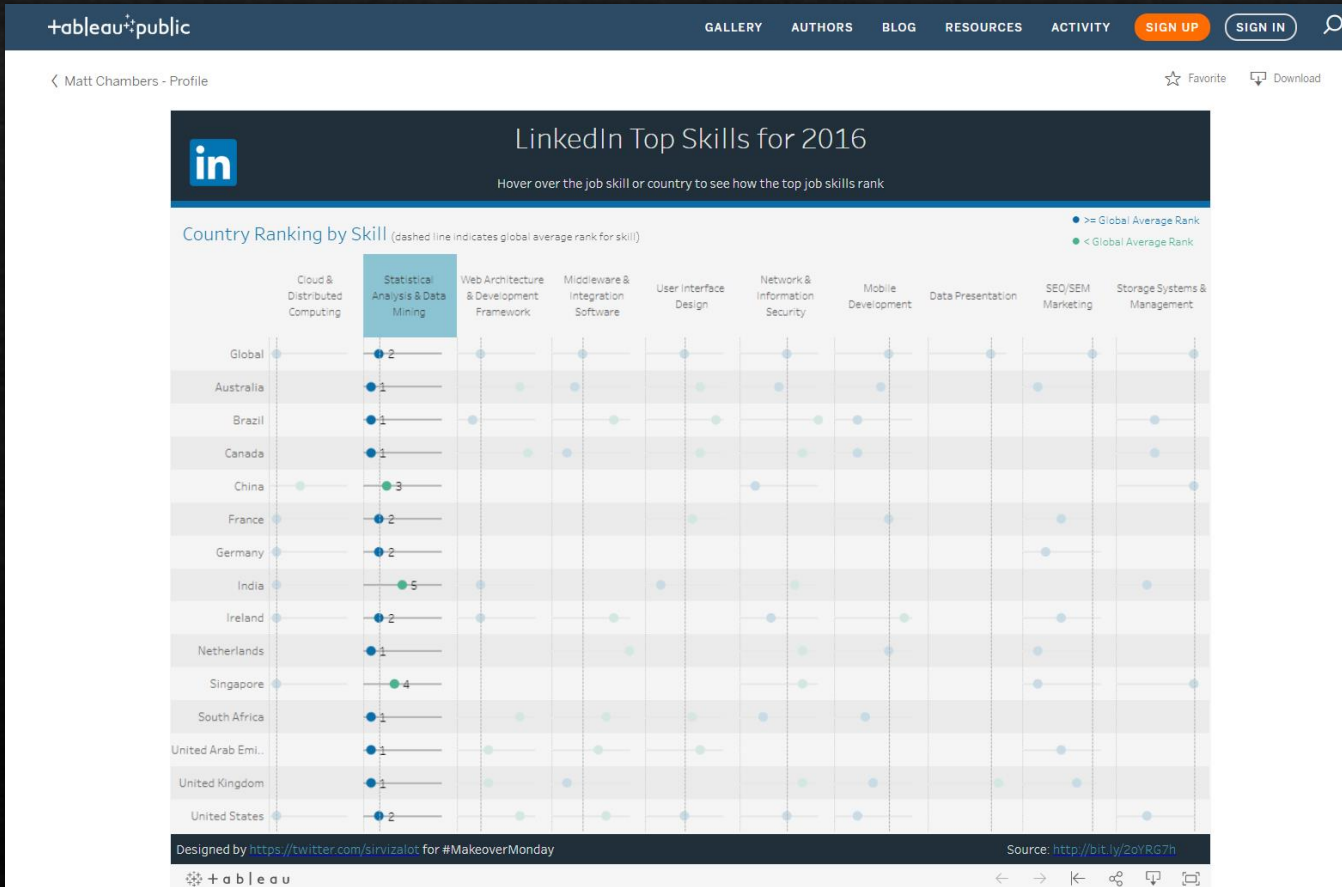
+ableau+public GALLERY AUTHORS BLOG RESOURCES ACTIVITY SIGN UP SIGN IN

〈 Matt Chambers - Profile

Favorite Download

in

LinkedIn Top Skills for 2016

Hover over the job skill or country to see how the top job skills rank

Country Ranking by Skill (dashed line indicates global average rank for skill)

● >= Global Average Rank
● < Global Average Rank

| | Cloud & Distributed Computing | Statistical Analysis & Data Mining | Web Architecture & Development Framework | Middleware & Integration Software | User Interface Design | Network & Information Security | Mobile Development | Data Presentation | SEO/SEM Marketing | Storage Systems & Management |
|---|---|---|---|---|---|---|---|---|---|---|
| Global | | 2 | | | | | | | | |
| Australia | | 1 | | | | | | | | |
| Brazil | | 1 | | | | | | | | |
| Canada | | 1 | | | | | | | | |
| China | | 3 | | | | | | | | |
| France | | 2 | | | | | | | | |
| Germany | | 2 | | | | | | | | |
| India | | 5 | | | | | | | | |
| Ireland | | 2 | | | | | | | | |
| Netherlands | | 1 | | | | | | | | |
| Singapore | | 4 | | | | | | | | |
| South Africa | | 1 | | | | | | | | |
| United Arab Emi.. | | 1 | | | | | | | | |
| United Kingdom | | 1 | | | | | | | | |
| United States | | 2 | | | | | | | | |

Designed by https://twitter.com/sirvizalot for #MakeoverMonday

Source: http://bit.ly/2oYRG7h

+ a b | e a u